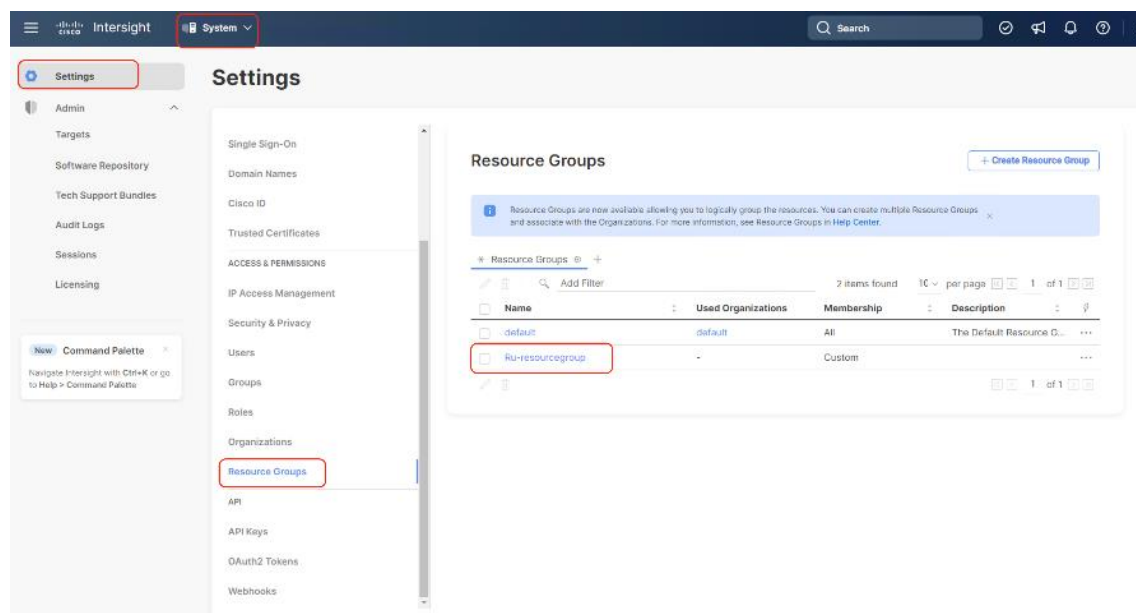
cisco Intersight System

Search

Settings

Admin

Targets

Software Repository

Tech Support Bundles

Audit Logs

Sessions

Licensing

New Command Palette

Navigate Intersight with Ctrl+K or go to Help > Command Palette

Settings

Single Sign-On

Domain Names

Cisco ID

Trusted Certificates

ACCESS & PERMISSIONS

IP Access Management

Security & Privacy

Users

Groups

Roles

Organizations

Resource Groups

API

API Keys

OAuth2 Tokens

Webhooks

Resource Groups

+ Create Resource Group

Resource Groups are now available allowing you to logically group the resources. You can create multiple Resource Groups and associate with the Organizations. For more information, see Resource Groups in Help Center.

Resource Groups +

Add Filter

2 items found 10 per page 1 of 1

| Name | Used Organizations | Membership | Description |
|---|---|---|---|
| default | default | All | The Default Resource G... |
| Ru-resourcegroup | - | Custom | |

1 of 1